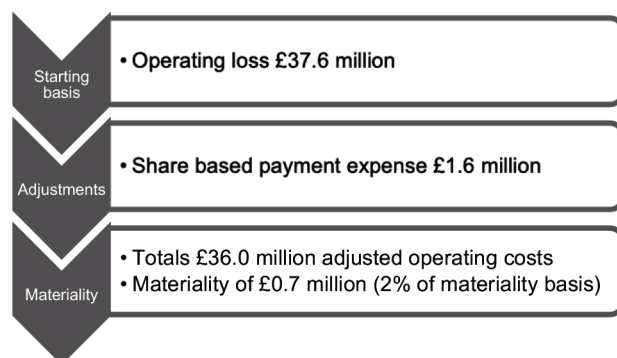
Starting basis

• Operating loss £37.6 million

Adjustments

• Share based payment expense £1.6 million

Materiality

• Totals £36.0 million adjusted operating costs
• Materiality of £0.7 million (2% of materiality basis)